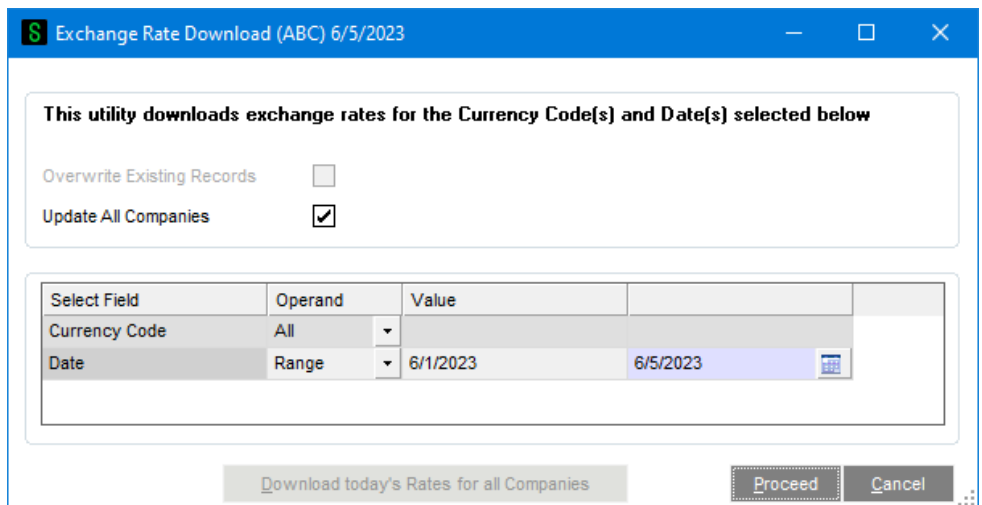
Exchange Rate Download (ABC) 6/5/2023

This utility downloads exchange rates for the Currency Code(s) and Date(s) selected below

Overwrite Existing Records

Update All Companies

| Select Field | Operand | Value | |
|---|---|---|---|
| Currency Code | All | | |
| Date | Range | 6/1/2023 | 6/5/2023 |

Download today's Rates for all Companies

Proceed

Cancel